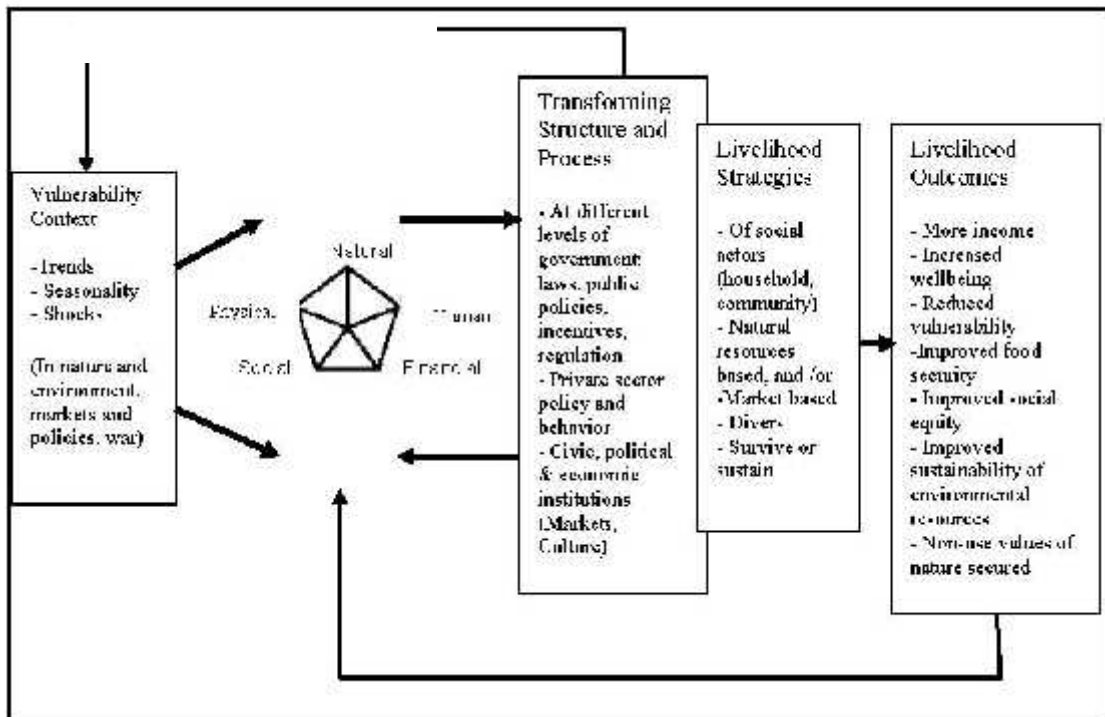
Vulnerability Context

- Trends
- Seasonality
- Shocks

(In nature and environment, markets and policies, war)

Natural

Physical

Human

Social

Financial

Transforming Structure and Process

- At different levels of government: laws, public policies, incentives, regulation
- Private sector policy and behavior
- Civic, political & economic institutions (Markets, Culture)

Livelihood Strategies

- Of social actors (household, community)
- Natural resources based, and /or
- Market based
- Divers
- Survive or sustain

Livelihood Outcomes

- More income
- Increased wellbeing
- Reduced vulnerability
- Improved food security
- Improved social equity
- Improved sustainability of environmental resources
- Non-use values of nature secured